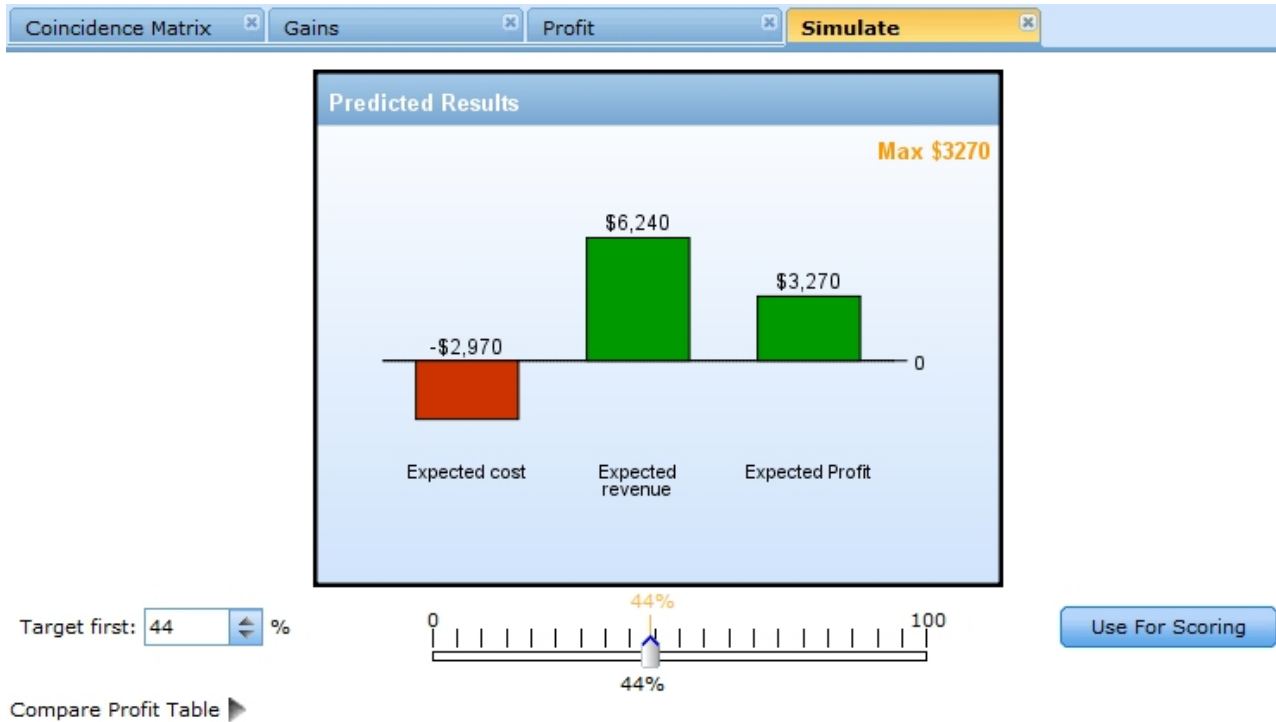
Coincidence Matrix Gains Profit Simulate

Predicted Results

Max $3270

$6,240

$3,270

-$2,970

0

Expected cost

Expected revenue

Expected Profit

Target first: 44 %

44%

0

100

44%

Use For Scoring

Compare Profit Table